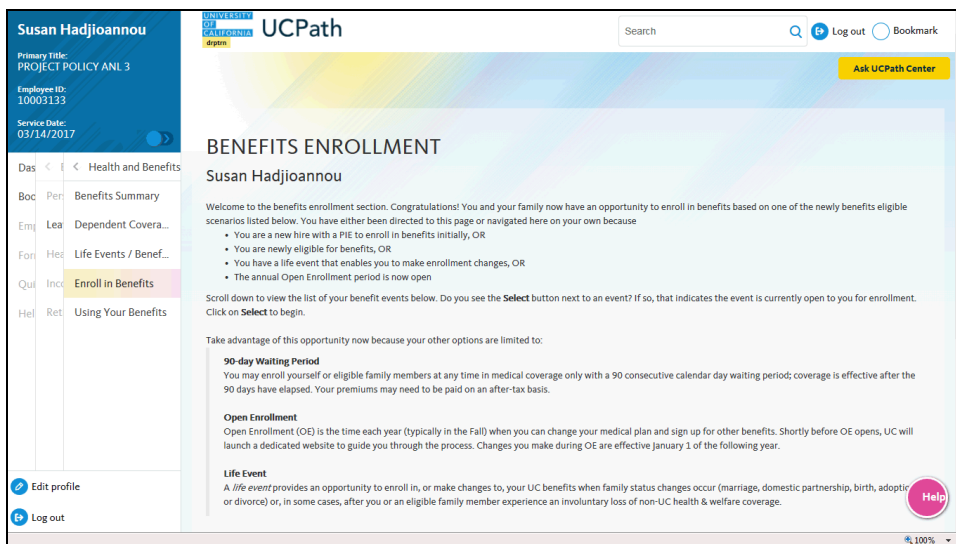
Susan Hadjioannou

Primary Title:
PROJECT POLICY ANL 3

Employee ID:
10003133

Service Date:
03/14/2017

Das
Boo
Emp
For
Qui
Hel

Pers
Lea
Hea
Inco
Ret

Health and Benefits
Benefits Summary
Dependent Covera...
Life Events / Benef...
Enroll in Benefits
Using Your Benefits

Edit profile
Log out

UNIVERSITY OF CALIFORNIA drptrn UCPath

Search
Log out
Bookmark

Ask UCPath Center

BENEFITS ENROLLMENT

Susan Hadjioannou

Welcome to the benefits enrollment section. Congratulations! You and your family now have an opportunity to enroll in benefits based on one of the newly benefits eligible scenarios listed below. You have either been directed to this page or navigated here on your own because

- You are a new hire with a PIE to enroll in benefits initially, OR
- You are newly eligible for benefits, OR
- You have a life event that enables you to make enrollment changes, OR
- The annual Open Enrollment period is now open

Scroll down to view the list of your benefit events below. Do you see the **Select** button next to an event? If so, that indicates the event is currently open to you for enrollment. Click on **Select** to begin.

Take advantage of this opportunity now because your other options are limited to:

**90-day Waiting Period**
You may enroll yourself or eligible family members at any time in medical coverage only with a 90 consecutive calendar day waiting period; coverage is effective after the 90 days have elapsed. Your premiums may need to be paid on an after-tax basis.

**Open Enrollment**
Open Enrollment (OE) is the time each year (typically in the Fall) when you can change your medical plan and sign up for other benefits. Shortly before OE opens, UC will launch a dedicated website to guide you through the process. Changes you make during OE are effective January 1 of the following year.

**Life Event**
A *life event* provides an opportunity to enroll in, or make changes to, your UC benefits when family status changes occur (marriage, domestic partnership, birth, adoptic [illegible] or divorce) or, in some cases, after you or an eligible family member experience an involuntary loss of non-UC health & welfare coverage.

Help

100%